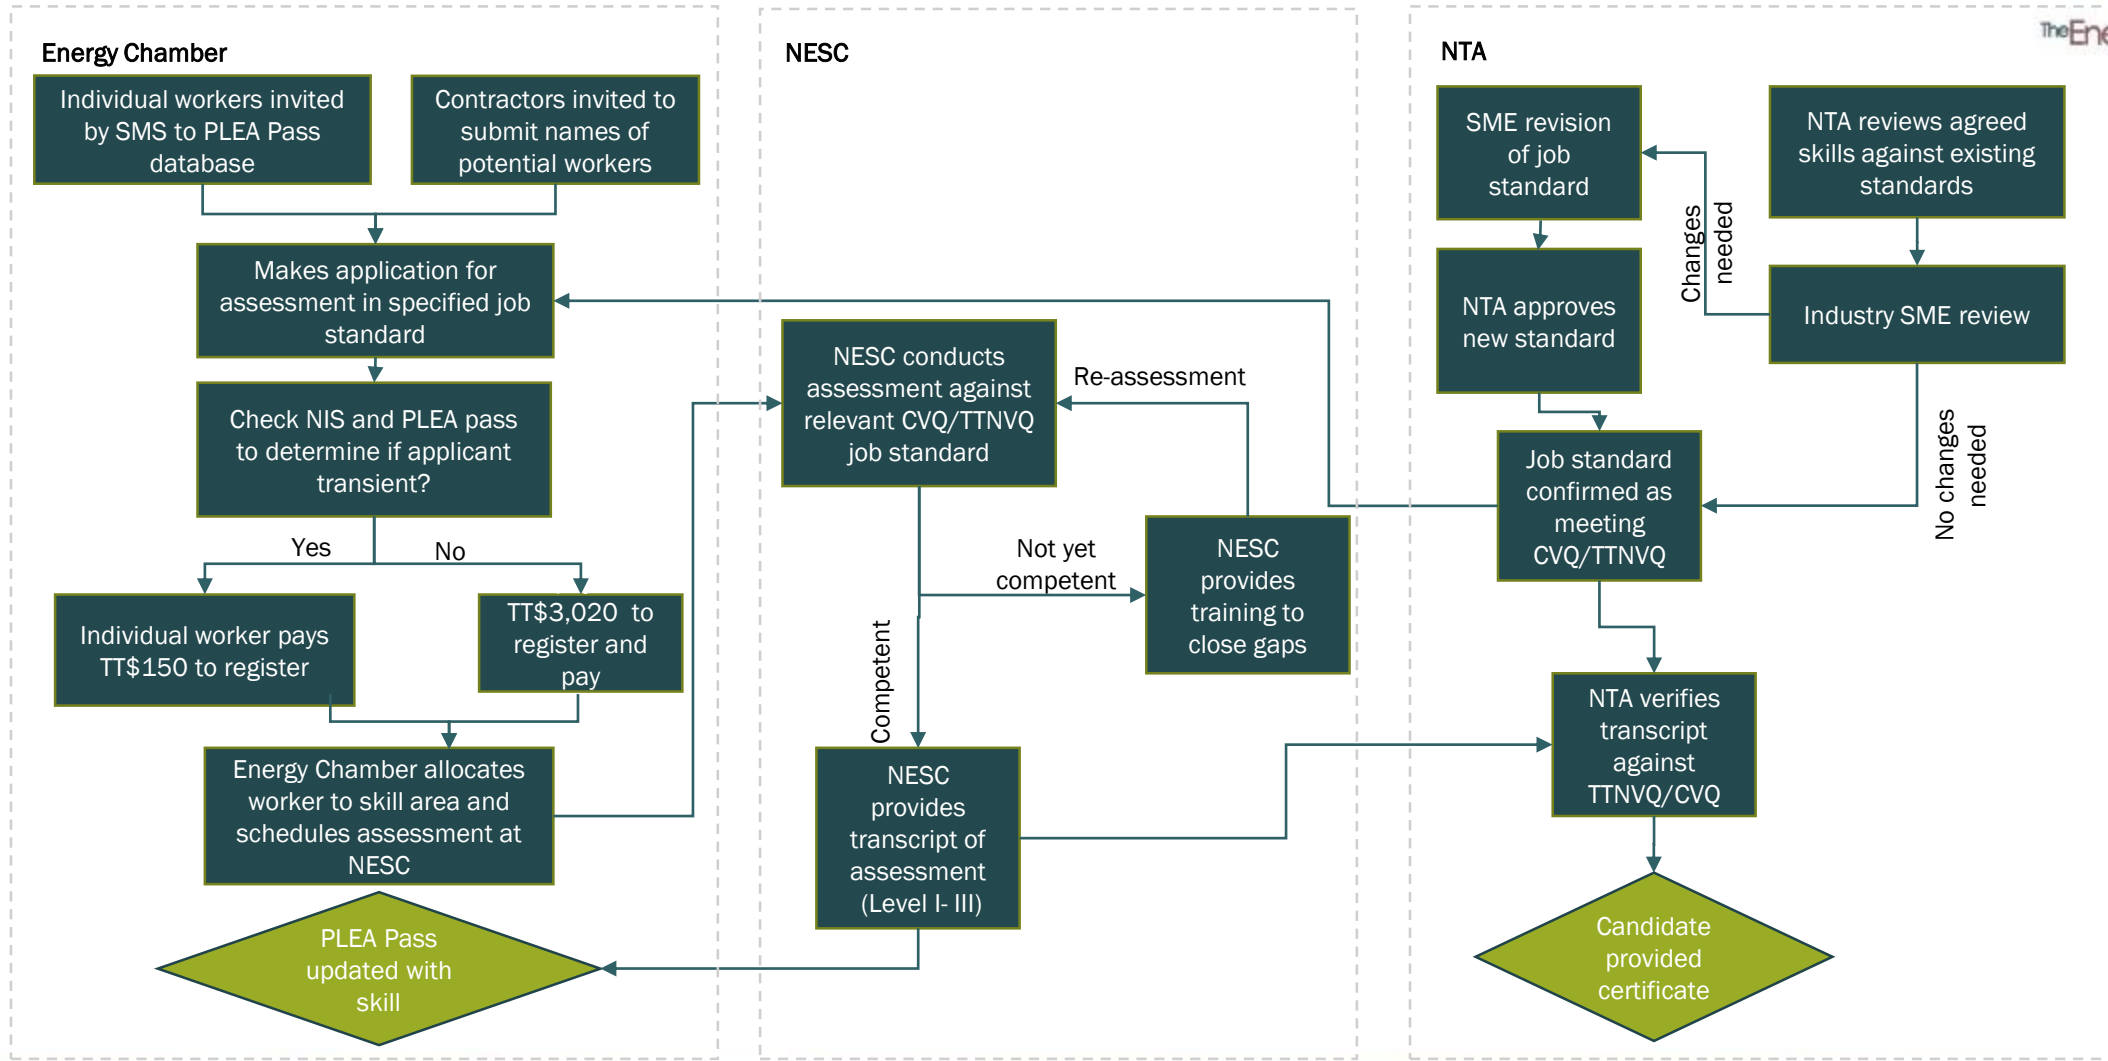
Energy Chamber

Individual workers invited by SMS to PLEA Pass database

Contractors invited to submit names of potential workers

Makes application for assessment in specified job standard

Check NIS and PLEA pass to determine if applicant transient?

Yes

No

Individual worker pays TT$150 to register

TT$3,020 to register and pay

Energy Chamber allocates worker to skill area and schedules assessment at NESC

PLEA Pass updated with skill

NESC

NESC conducts assessment against relevant CVQ/TTNVQ job standard

Re-assessment

Not yet competent

NESC provides training to close gaps

Competent

NESC provides transcript of assessment (Level I- III)

NTA

The Ene

SME revision of job standard

NTA reviews agreed skills against existing standards

Changes needed

NTA approves new standard

Industry SME review

No changes needed

Job standard confirmed as meeting CVQ/TTNVQ

NTA verifies transcript against TTNVQ/CVQ

Candidate provided certificate